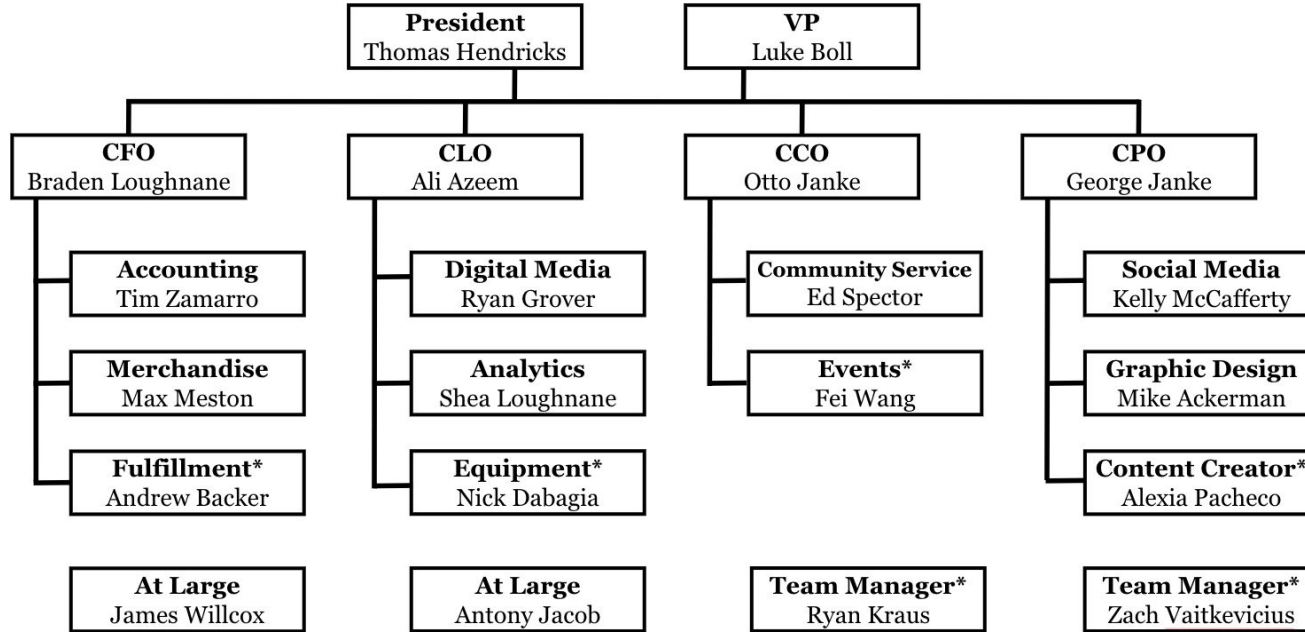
President
Thomas Hendricks

VP
Luke Boll

CFO
Braden Loughnane

Accounting
Tim Zamarro

Merchandise
Max Meston

Fulfillment*
Andrew Backer

At Large
James Willcox

CLO
Ali Azeem

Digital Media
Ryan Grover

Analytics
Shea Loughnane

Equipment*
Nick Dabagia

At Large
Antony Jacob

CCO
Otto Janke

Community Service
Ed Spector

Events*
Fei Wang

Team Manager*
Ryan Kraus

CPO
George Janke

Social Media
Kelly McCafferty

Graphic Design
Mike Ackerman

Content Creator*
Alexia Pacheco

Team Manager*
Zach Vaitkevicius